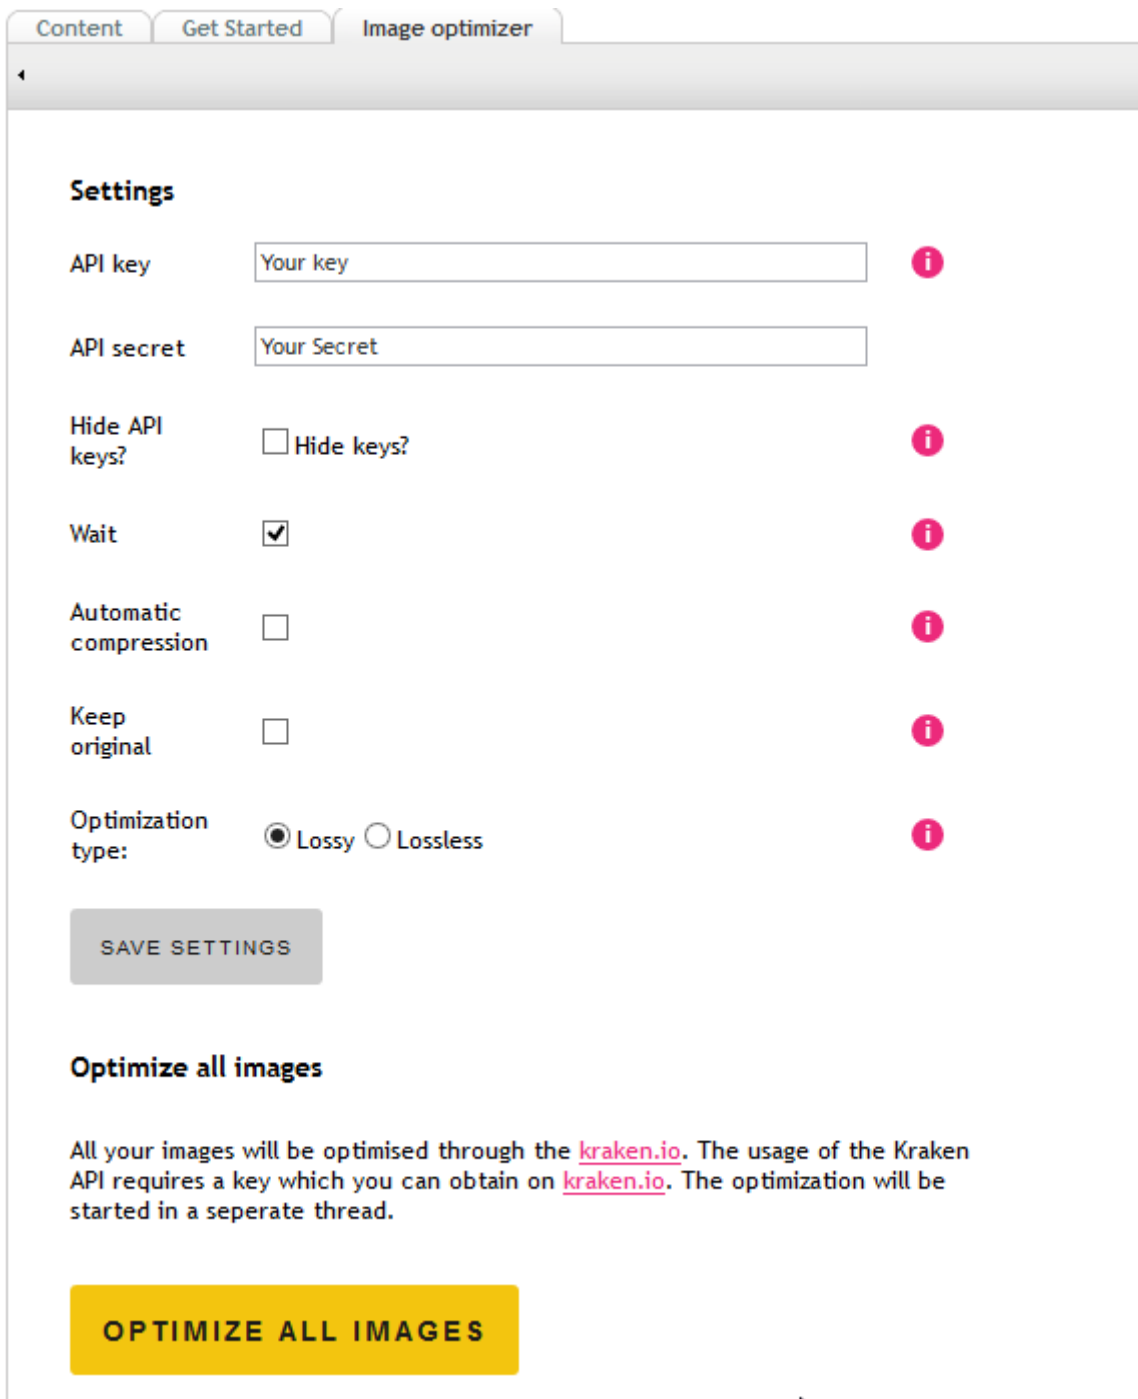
Content Get Started Image optimizer

Settings

API key Your key

API secret Your Secret

Hide API keys? Hide keys?

Wait

Automatic compression

Keep original

Optimization type: Lossy Lossless

SAVE SETTINGS

Optimize all images

All your images will be optimised through the kraken.io. The usage of the Kraken API requires a key which you can obtain on kraken.io. The optimization will be started in a seperate thread.

OPTIMIZE ALL IMAGES